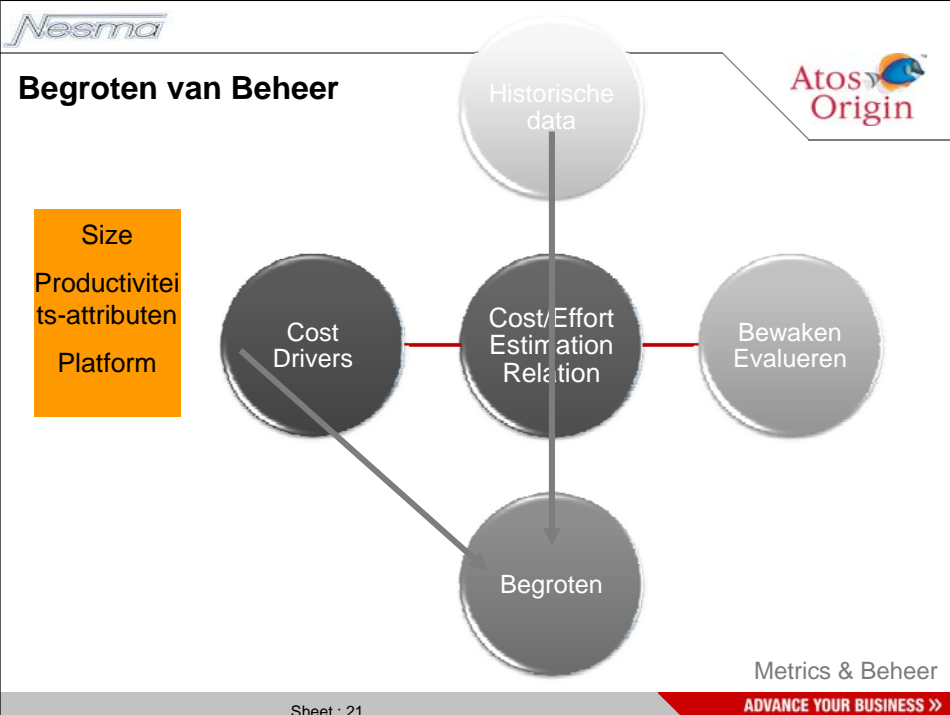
Nesma

Begroten van Beheer

Historische data

Atos Origin

Size

Productiviteits-attributen

Platform

Cost Drivers

Cost/Effort Estimation Relation

Bewaken Evalueren

Begroten

Metrics & Beheer

Sheet : 21

ADVANCE YOUR BUSINESS »